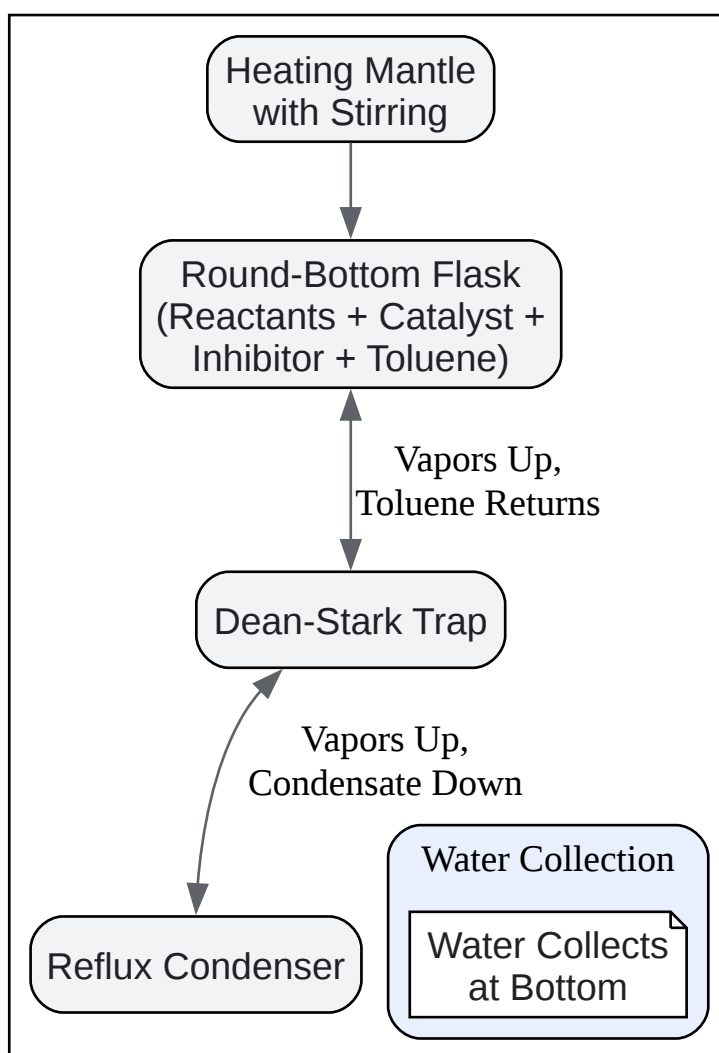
Heating Mantle with Stirring

Round-Bottom Flask (Reactants + Catalyst + Inhibitor + Toluene)

Vapors Up, Toluene Returns

Dean-Stark Trap

Vapors Up, Condensate Down

Water Collection

Water Collects at Bottom

Reflux Condenser